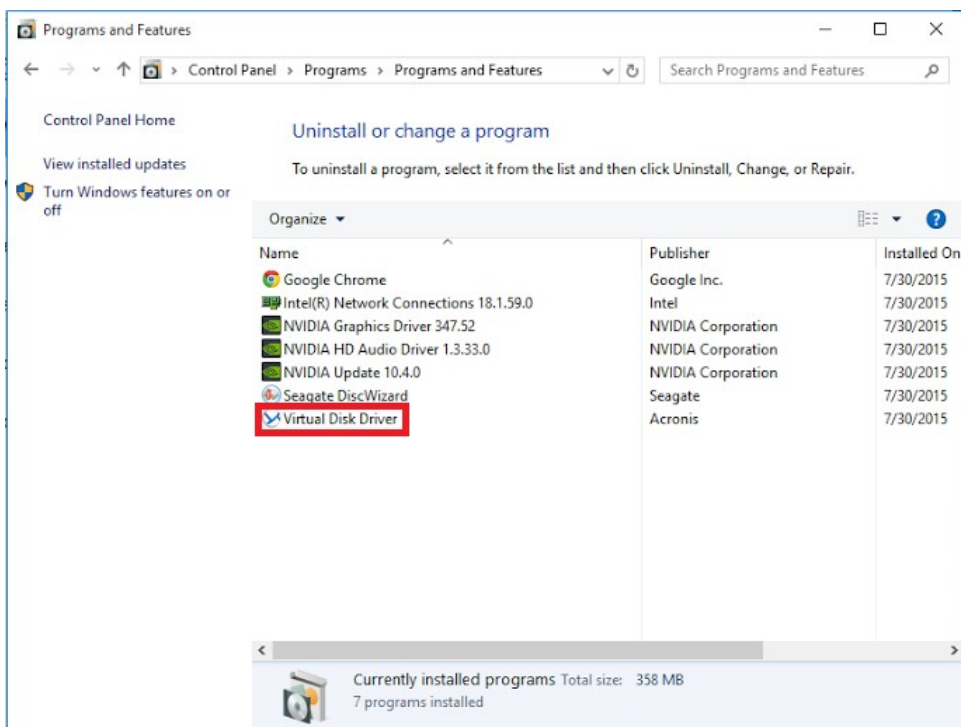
Programs and Features

Control Panel > Programs > Programs and Features

Search Programs and Features

Control Panel Home

View installed updates

Turn Windows features on or off

Uninstall or change a program

To uninstall a program, select it from the list and then click Uninstall, Change, or Repair.

Organize

| Name | Publisher | Installed On |
|---|---|---|
| Google Chrome | Google Inc. | 7/30/2015 |
| Intel(R) Network Connections 18.1.59.0 | Intel | 7/30/2015 |
| NVIDIA Graphics Driver 347.52 | NVIDIA Corporation | 7/30/2015 |
| NVIDIA HD Audio Driver 1.3.33.0 | NVIDIA Corporation | 7/30/2015 |
| NVIDIA Update 10.4.0 | NVIDIA Corporation | 7/30/2015 |
| Seagate DiscWizard | Seagate | 7/30/2015 |
| Virtual Disk Driver | Acronis | 7/30/2015 |

Currently installed programs Total size: 358 MB
7 programs installed